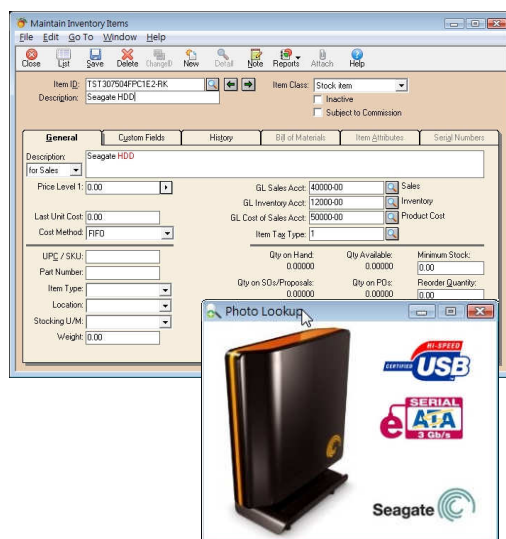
Maintain Inventory Items

File Edit Go To Window Help

Close List Save Delete ChangeID New Detail Note Reports Attach Help

Item ID: TST307504FPC1E2-RK

Description: Seagate HDD

Item Class: Stock item

Inactive

Subject to Commission

General | Custom Fields | History | Bill of Materials | Item Attributes | Serial Numbers

Description: Seagate HDD

for Sales

Price Level 1: 0.00

GL Sales Acct: 40000-00 Sales

GL Inventory Acct: 12000-00 Inventory

GL Cost of Sales Acct: 50000-00 Product Cost

Last Unit Cost: 0.00

Cost Method: FIFO

Item Tax Type: 1

UPC / SKU:

Part Number:

Item Type:

Location:

Stocking U/M:

Weight: 0.00

Qty on Hand: 0.00000

Qty Available: 0.00000

Minimum Stock: 0.00

Qty on SOs/Proposals: 0.00000

Qty on POs: 0.00000

Reorder Quantity: 0.00

Photo Lookup

HI-SPEED CERTIFIED USB

e SERIAL ATA 3 Gb/s

Seagate